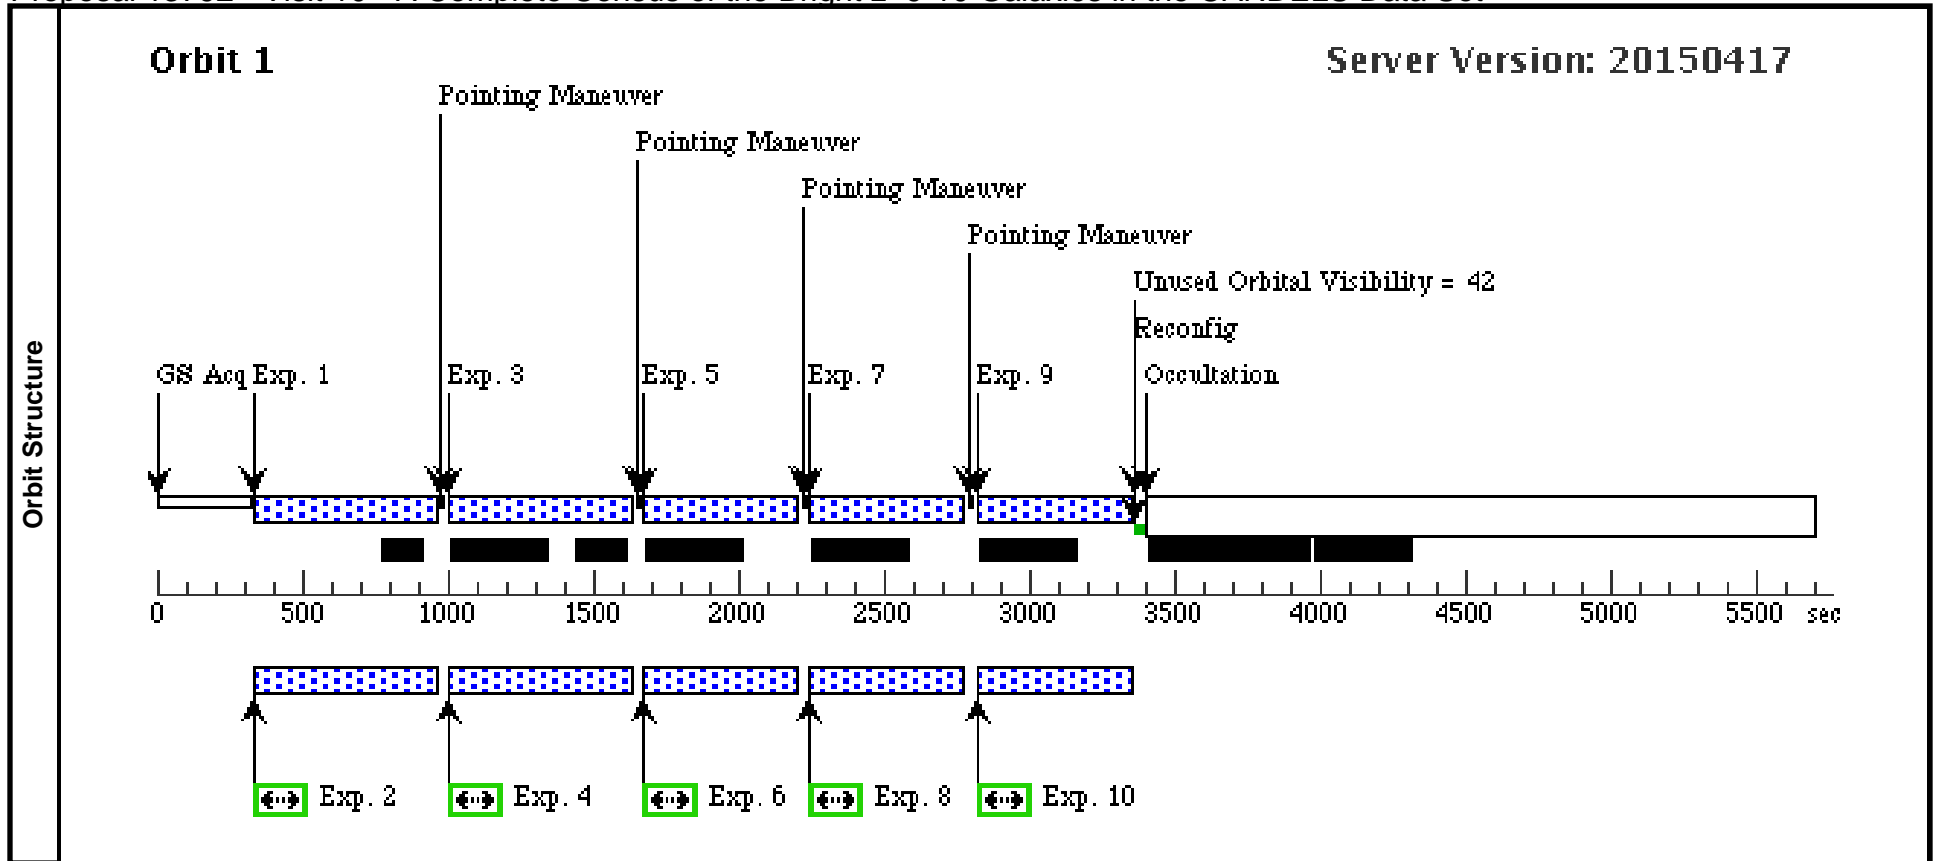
Orbit Structure

Orbit 1

Server Version: 20150417

Pointing Maneuver

Pointing Maneuver

Pointing Maneuver

Pointing Maneuver

Unused Orbital Visibility = 42

Reconfig

GS Acq Exp. 1

Exp. 3

Exp. 5

Exp. 7

Exp. 9

Occultation

0 500 1000 1500 2000 2500 3000 3500 4000 4500 5000 5500 sec

Exp. 2

Exp. 4

Exp. 6

Exp. 8

Exp. 10